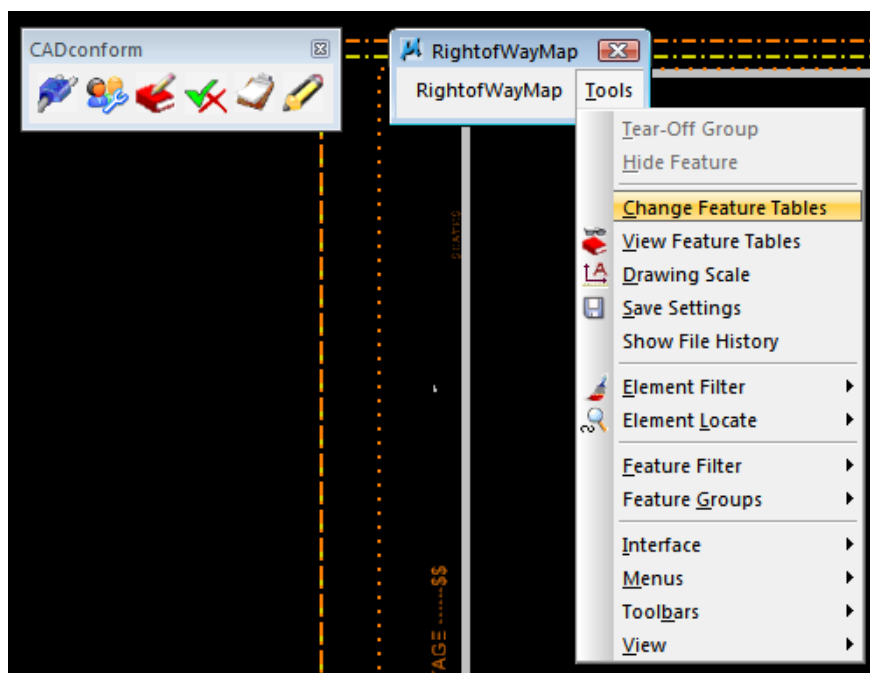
CADconform

RightofWayMap

RightofWayMap Tools

Tear-Off Group
Hide Feature
Change Feature Tables
View Feature Tables
Drawing Scale
Save Settings
Show File History
Element Filter
Element Locate
Feature Filter
Feature Groups
Interface
Menus
Toolbars
View

STATIO

AGE ------$$